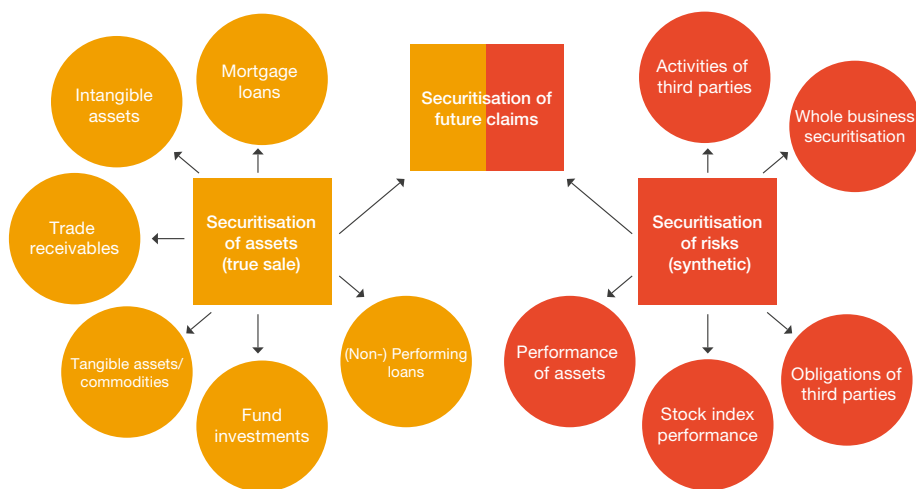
Mortgage loans

Intangible assets

Securitisation of future claims

Activities of third parties

Whole business securitisation

Trade receivables

Securitisation of assets (true sale)

Securitisation of risks (synthetic)

Tangible assets/ commodities

Fund investments

(Non-) Performing loans

Performance of assets

Stock index performance

Obligations of third parties